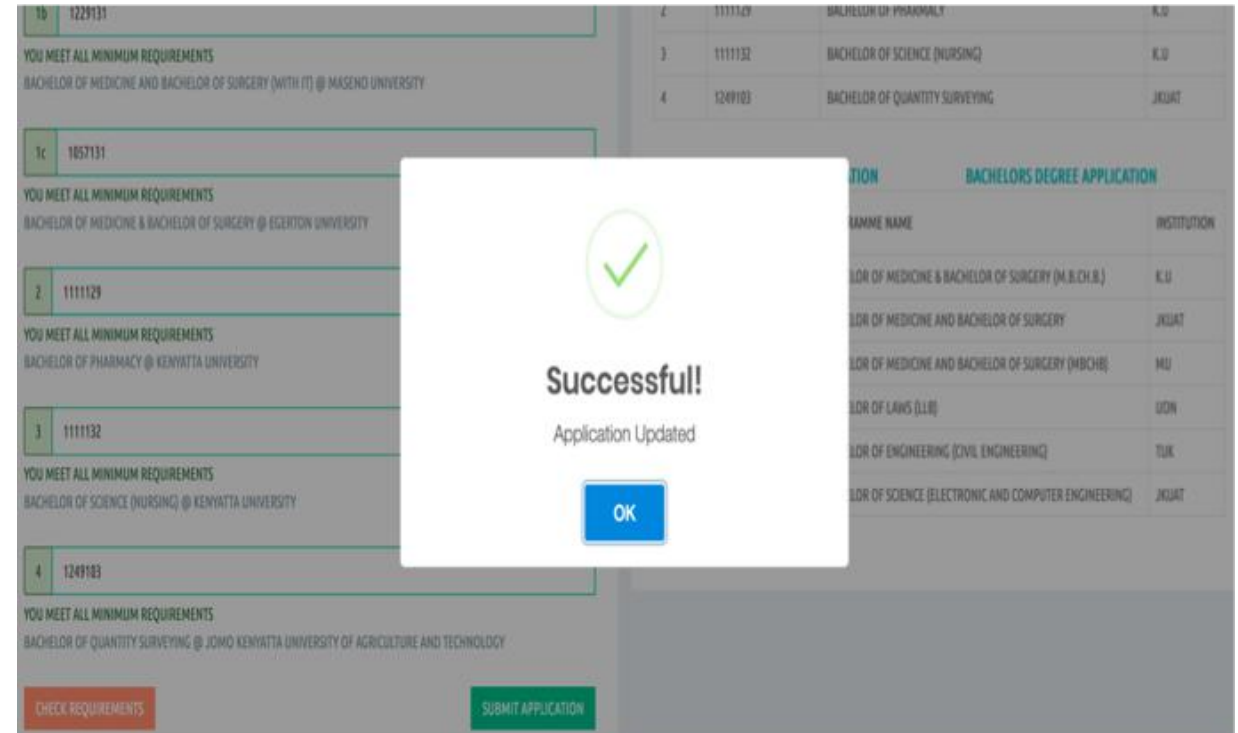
1b 1229131

YOU MEET ALL MINIMUM REQUIREMENTS
BACHELOR OF MEDICINE AND BACHELOR OF SURGERY (WITH IT) @ MASENO UNIVERSITY

1c 1057131

YOU MEET ALL MINIMUM REQUIREMENTS
BACHELOR OF MEDICINE & BACHELOR OF SURGERY @ EGERTON UNIVERSITY

2 1111129

YOU MEET ALL MINIMUM REQUIREMENTS
BACHELOR OF PHARMACY @ KENYATTA UNIVERSITY

3 1111132

YOU MEET ALL MINIMUM REQUIREMENTS
BACHELOR OF SCIENCE (NURSING) @ KENYATTA UNIVERSITY

4 1249103

YOU MEET ALL MINIMUM REQUIREMENTS
BACHELOR OF QUANTITY SURVEYING @ JOMO KENYATTA UNIVERSITY OF AGRICULTURE AND TECHNOLOGY

CHECK REQUIREMENTS

SUBMIT APPLICATION

| 2 | 1111129 | BACHELOR OF PHARMACY | K.U |
|---|---|---|---|
| 3 | 1111132 | BACHELOR OF SCIENCE (NURSING) | K.U |
| 4 | 1249103 | BACHELOR OF QUANTITY SURVEYING | JKUAT |

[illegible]TION BACHELORS DEGREE APPLICATION

| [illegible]RAMME NAME | INSTITUTION |
|---|---|
| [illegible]LOR OF MEDICINE & BACHELOR OF SURGERY (M.B.CH.B.) | K.U |
| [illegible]LOR OF MEDICINE AND BACHELOR OF SURGERY | JKUAT |
| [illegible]LOR OF MEDICINE AND BACHELOR OF SURGERY (MBCHB) | MU |
| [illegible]LOR OF LAWS (LLB) | UON |
| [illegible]LOR OF ENGINEERING (CIVIL ENGINEERING) | TUK |
| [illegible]LOR OF SCIENCE (ELECTRONIC AND COMPUTER ENGINEERING) | JKUAT |

Successful!
Application Updated
OK